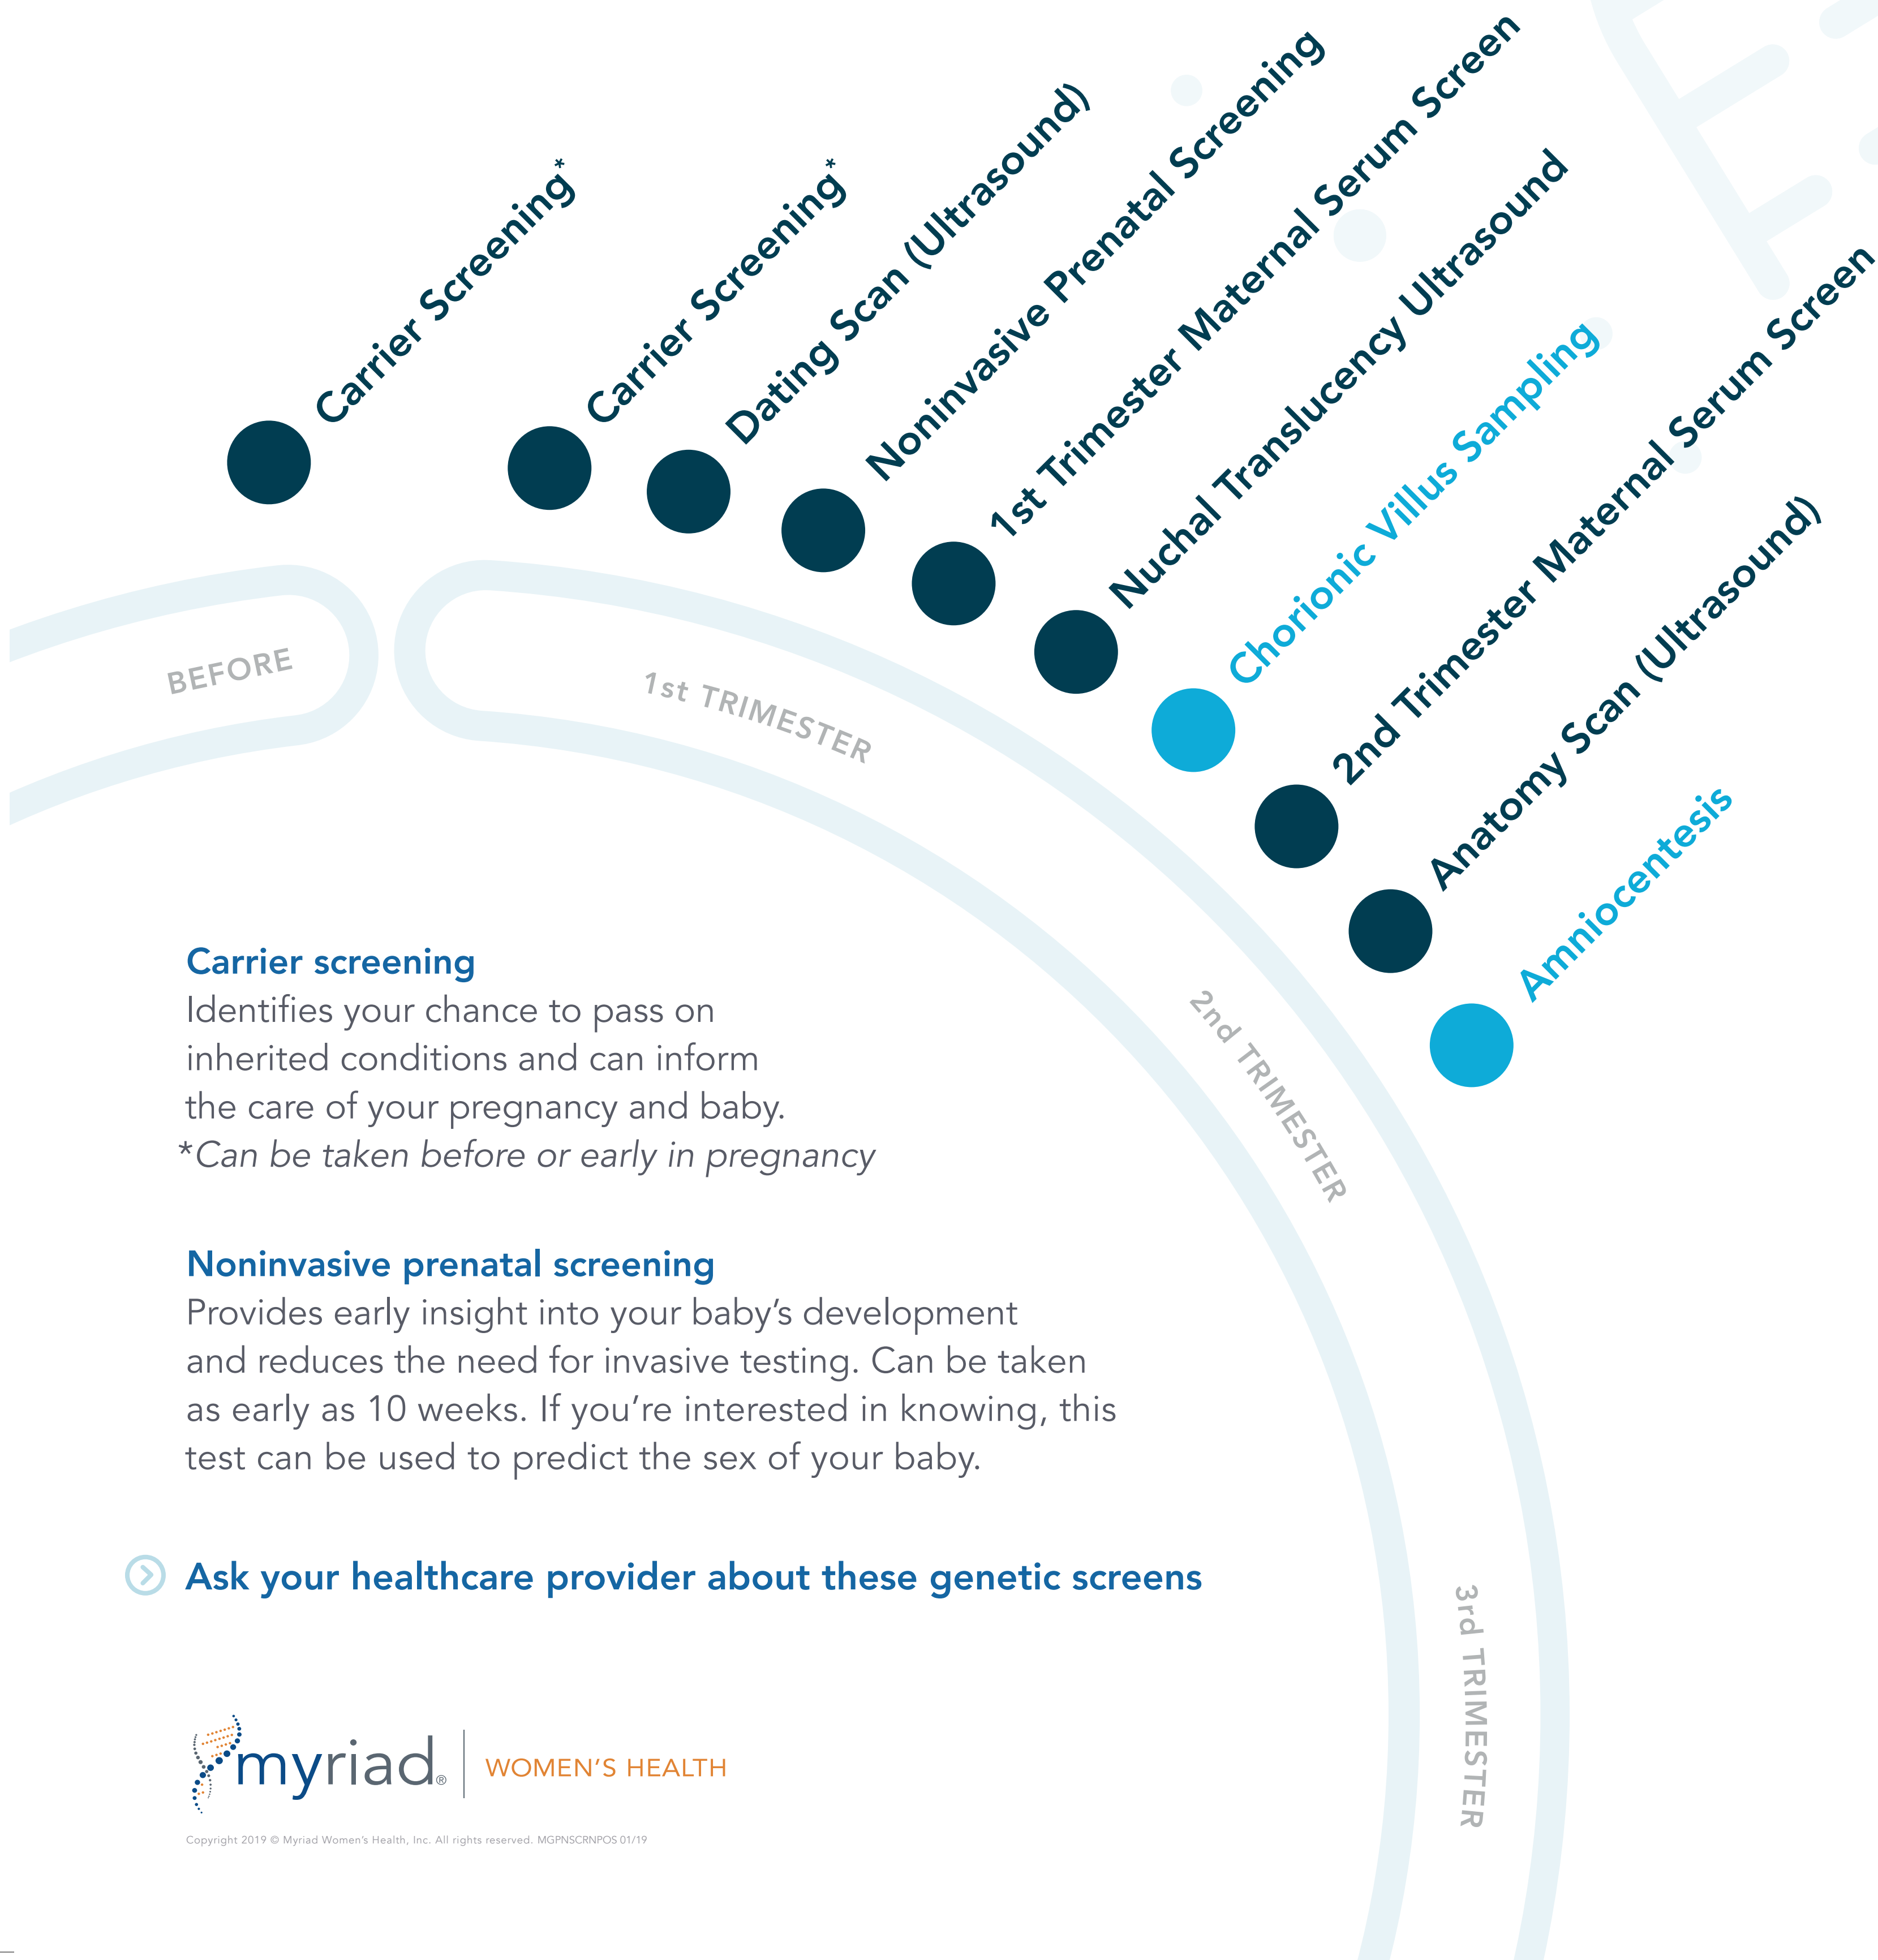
Carrier Screening*

Carrier Screening*

Dating Scan (Ultrasound)

Noninvasive Prenatal Screening

1st Trimester Maternal Serum Screen

Nuchal Translucency Ultrasound

Chorionic Villus Sampling

2nd Trimester Maternal Serum Screen

Anatomy Scan (Ultrasound)

Amniocentesis

BEFORE

1st TRIMESTER

2nd TRIMESTER

3rd TRIMESTER

Carrier screening
Identifies your chance to pass on inherited conditions and can inform the care of your pregnancy and baby.
*Can be taken before or early in pregnancy

Noninvasive prenatal screening
Provides early insight into your baby's development and reduces the need for invasive testing. Can be taken as early as 10 weeks. If you're interested in knowing, this test can be used to predict the sex of your baby.

Ask your healthcare provider about these genetic screens

myriad® | WOMEN'S HEALTH

Copyright 2019 © Myriad Women's Health, Inc. All rights reserved. MGPNSCRNPOS 01/19